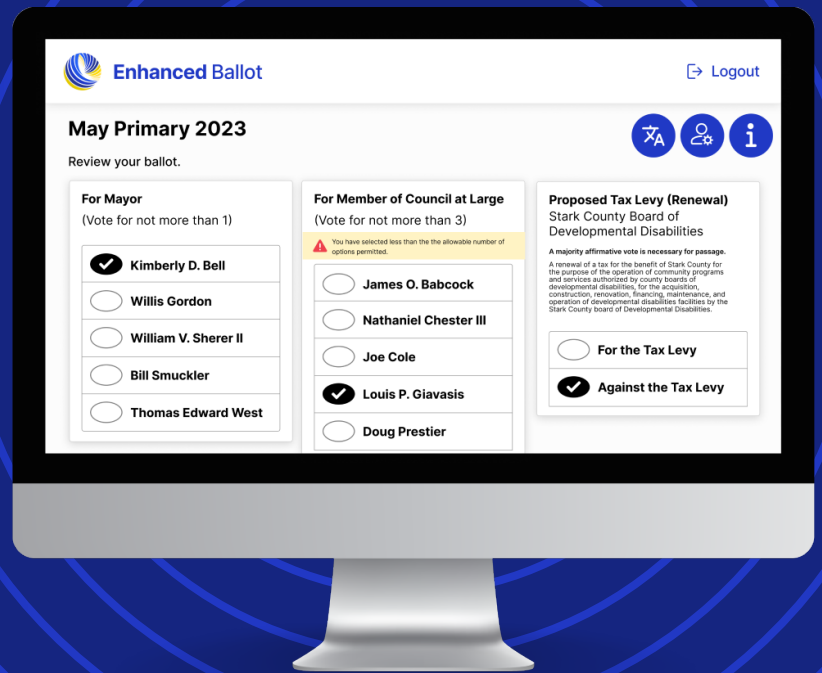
Enhanced Ballot

Logout

May Primary 2023

Review your ballot.

For Mayor
(Vote for not more than 1)

Kimberly D. Bell
Willis Gordon
William V. Sherer II
Bill Smuckler
Thomas Edward West

For Member of Council at Large
(Vote for not more than 3)

You have selected less than the the allowable number of options permitted.

James O. Babcock
Nathaniel Chester III
Joe Cole
Louis P. Giavasis
Doug Prestier

Proposed Tax Levy (Renewal)
Stark County Board of Developmental Disabilities

A majority affirmative vote is necessary for passage.

A renewal of a tax for the benefit of Stark County for the purpose of the operation of community programs and services authorized by county boards of developmental disabilities, for the acquisition, construction, renovation, financing, maintenance, and operation of developmental disabilities facilities by the Stark County board of Developmental Disabilities.

For the Tax Levy
Against the Tax Levy